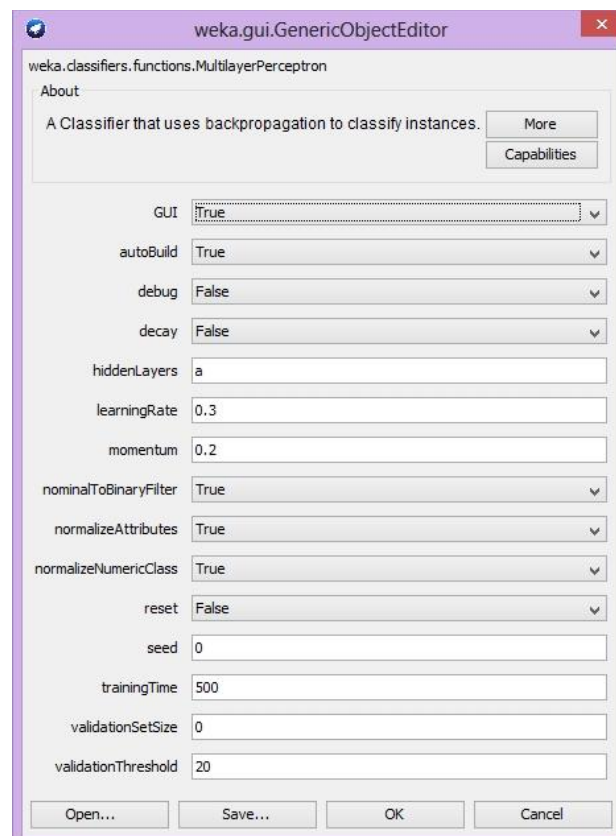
weka.gui.GenericObjectEditor

weka.classifiers.functions.MultilayerPerceptron

About

A Classifier that uses backpropagation to classify instances.

More

Capabilities

| | |
|---|---|
| GUI | True |
| autoBuild | True |
| debug | False |
| decay | False |
| hiddenLayers | a |
| learningRate | 0.3 |
| momentum | 0.2 |
| nominalToBinaryFilter | True |
| normalizeAttributes | True |
| normalizeNumericClass | True |
| reset | False |
| seed | 0 |
| trainingTime | 500 |
| validationSetSize | 0 |
| validationThreshold | 20 |

Open... Save... OK Cancel